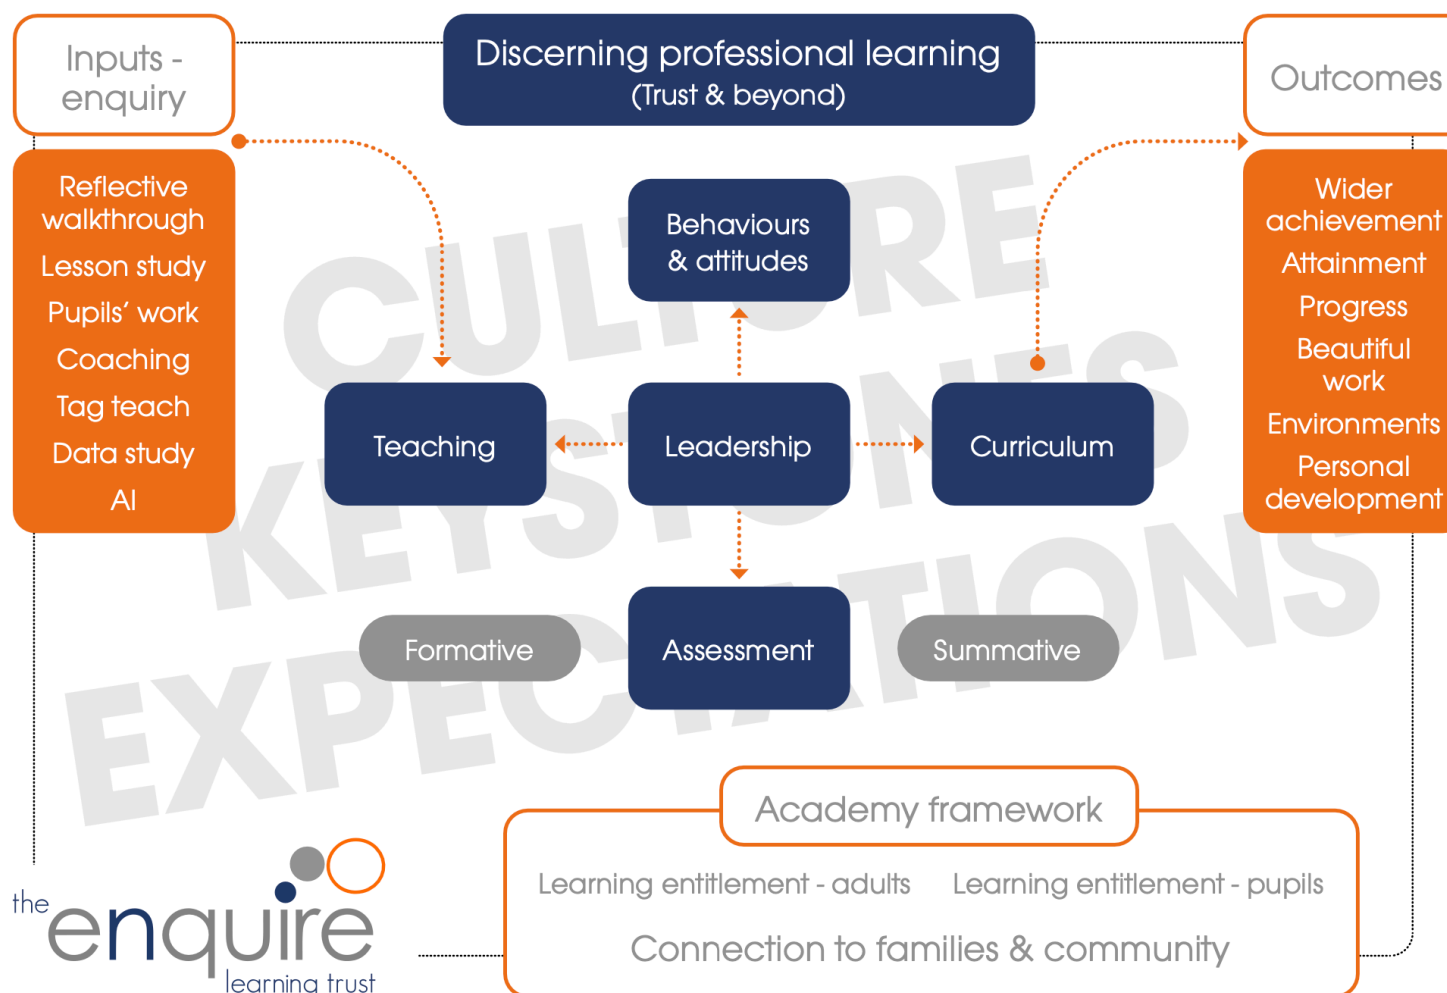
Inputs - enquiry

Discerning professional learning
(Trust & beyond)

Outcomes

Reflective walkthrough
Lesson study
Pupils' work
Coaching
Tag teach
Data study
AI

CULTURE
KEYSTONES
EXPECTATIONS

Behaviours & attitudes

Teaching

Leadership

Curriculum

Wider achievement
Attainment
Progress
Beautiful work
Environments
Personal development

Formative

Assessment

Summative

Academy framework

Learning entitlement - adults Learning entitlement - pupils

Connection to families & community

the enquire learning trust